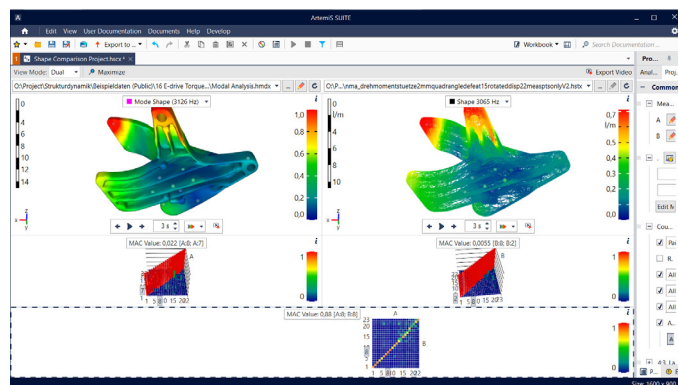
ArtemiS SUITE

Edit View User Documentation Documents Help Develop

Export to ...

Workbook

Search Documentation...

Shape Comparison Project.hscx *

View Mode: Dual

Maximize

Export Video

C:\Project\Strukturdynamik\Beispieldaten (Public)\16 E-drive Torque...\Modal Analysis.hmdx

C:\P...\nma_drehmomentstuetze2mmquadrangledefeat15rotateddisp22measptsonlyV2.hstx

Mode Shape (3126 Hz)

Shape 3065 Hz

0
2
4
6
8
10
12
14

1,0
0,8
0,6
0,4
0,2
0,0

1/m

0,7
0,6
0,5
0,4
0,3
0,2
0,1
0,0

l/m

0
2
4
6
8
10

3 s

3 s

MAC Value: 0,022 [A8; A7]

MAC Value: 0,0055 [B8; B2]

MAC Value: 0,88 [A8; B8]

1
0

1
0

A

B

1 5 10 15 20 23

Pro...

Anal...

Proj...

Commo

Mea...

A

B

Edit M

Cou...

Pa

R

All

All

All

A...

Size: 1600 x 900